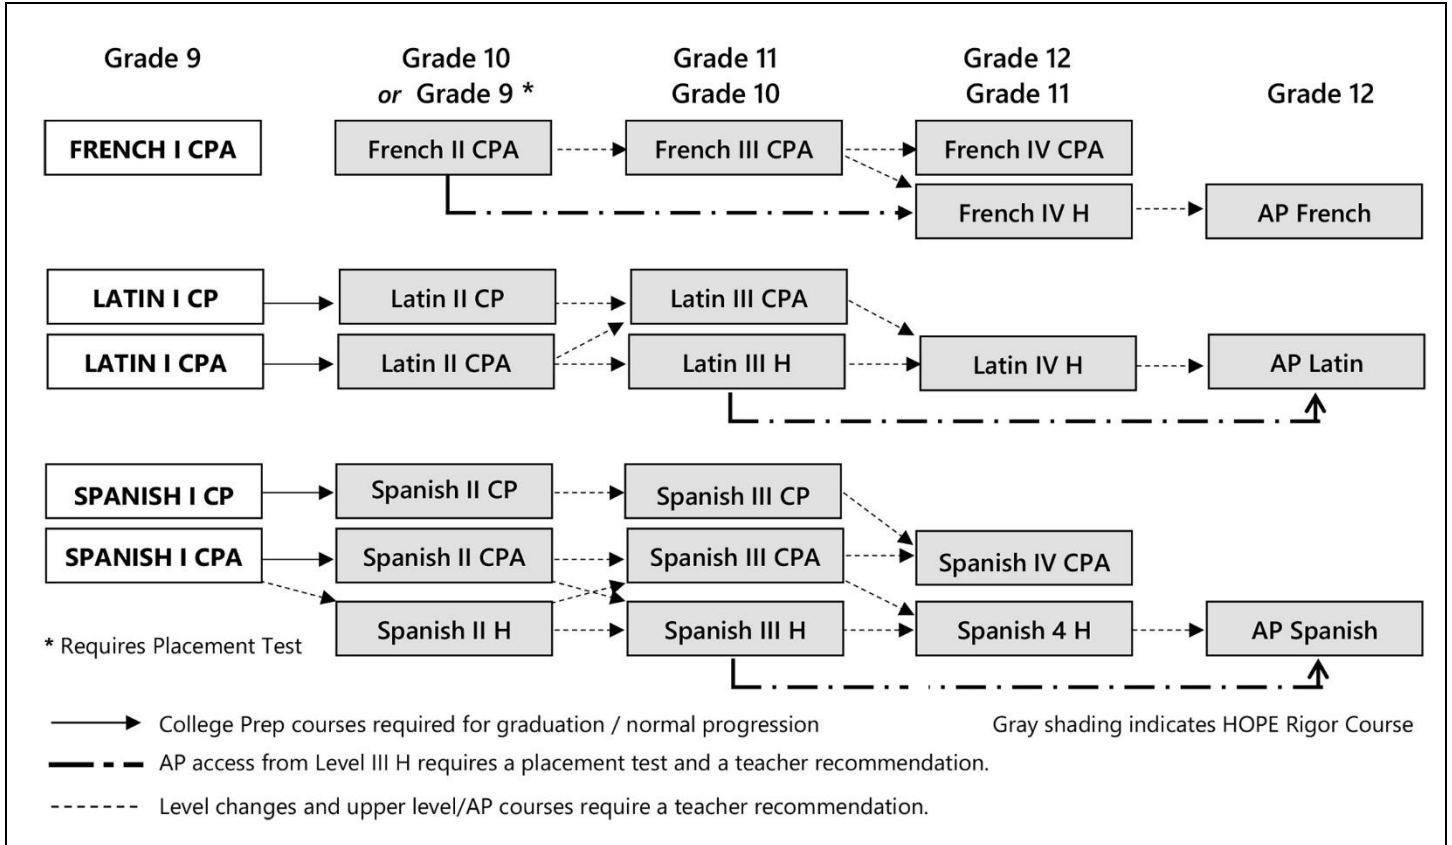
Grade 9

Grade 10 or Grade 9 *

Grade 11 Grade 10

Grade 12 Grade 11

Grade 12

FRENCH I CPA

French II CPA

French III CPA

French IV CPA

French IV H

AP French

LATIN I CP

Latin II CP

Latin III CPA

LATIN I CPA

Latin II CPA

Latin III H

Latin IV H

AP Latin

SPANISH I CP

Spanish II CP

Spanish III CP

SPANISH I CPA

Spanish II CPA

Spanish III CPA

Spanish IV CPA

Spanish II H

Spanish III H

Spanish 4 H

AP Spanish

* Requires Placement Test

College Prep courses required for graduation / normal progression

Gray shading indicates HOPE Rigor Course

AP access from Level III H requires a placement test and a teacher recommendation.

Level changes and upper level/AP courses require a teacher recommendation.